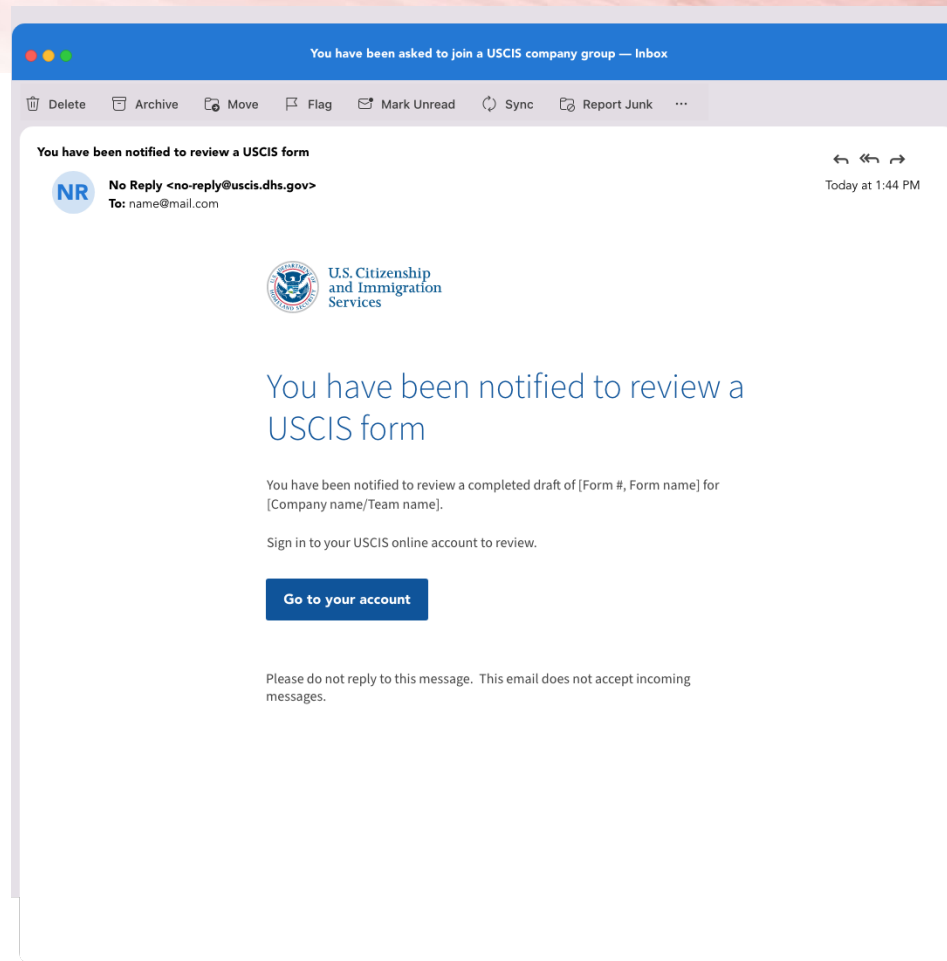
You have been asked to join a USCIS company group — Inbox

Delete Archive Move Flag Mark Unread Sync Report Junk ···

You have been notified to review a USCIS form

NR

No Reply <no-reply@uscis.dhs.gov>
To: name@mail.com

Today at 1:44 PM

U.S. DEPARTMENT OF HOMELAND SECURITY

U.S. Citizenship and Immigration Services

You have been notified to review a USCIS form

You have been notified to review a completed draft of [Form #, Form name] for [Company name/Team name].

Sign in to your USCIS online account to review.

Go to your account

Please do not reply to this message. This email does not accept incoming messages.